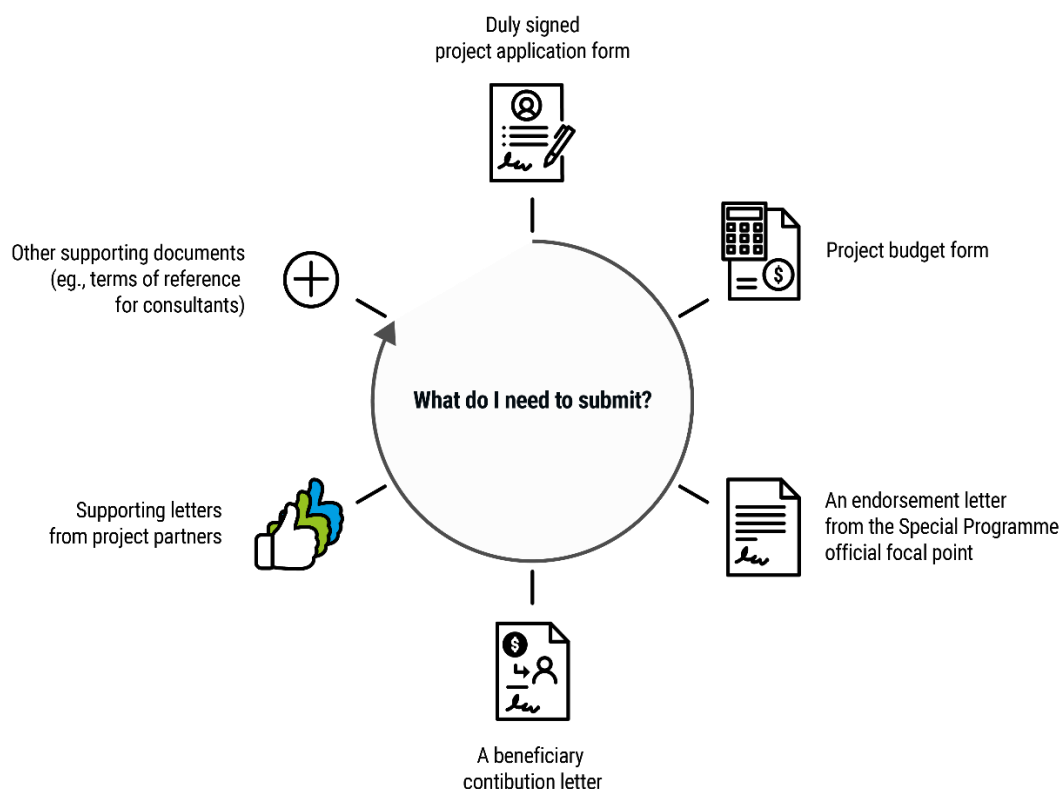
Duly signed
project application form

Project budget form

An endorsement letter
from the Special Programme
official focal point

A beneficiary
contibution letter

Supporting letters
from project partners

Other supporting documents
(eg., terms of reference
for consultants)

What do I need to submit?